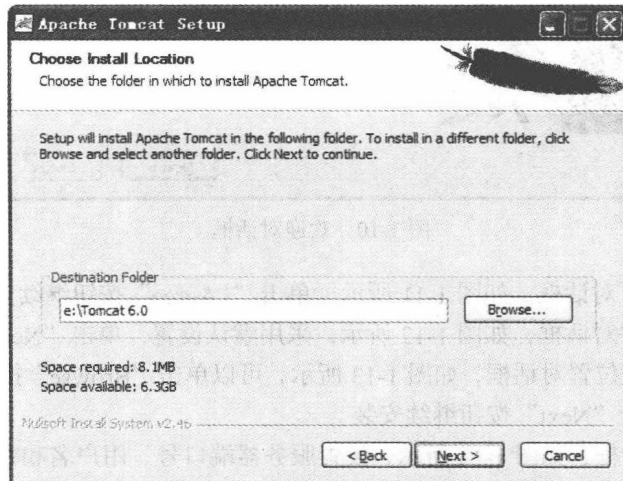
Apache Tomcat Setup

Choose Install Location

Choose the folder in which to install Apache Tomcat.

Setup will install Apache Tomcat in the following folder. To install in a different folder, click Browse and select another folder. Click Next to continue.

Destination Folder

e:\Tomcat 6.0

Browse...

Space required: 8.1MB

Space available: 6.3GB

Nullsoft Install System v2.46

< Back

Next >

Cancel